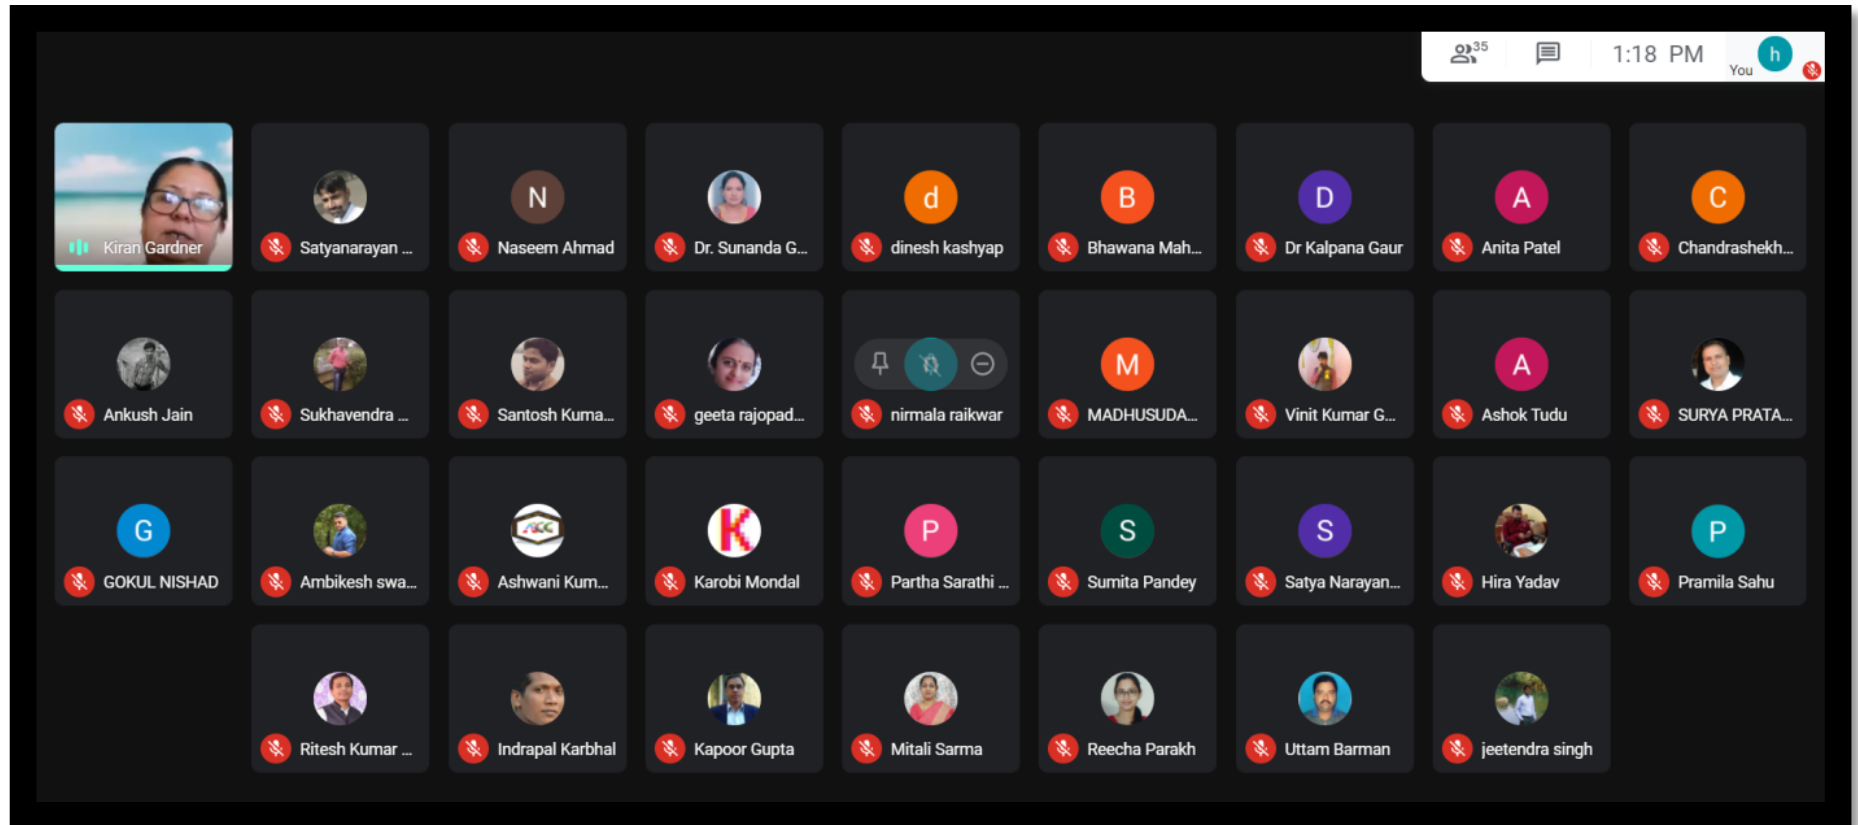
35

1:18 PM

h

You

Kiran Gardner

Satyanarayan ...

N

Naseem Ahmad

Dr. Sunanda G...

d

dinesh kashyap

B

Bhawana Mah...

D

Dr Kalpana Gaur

A

Anita Patel

C

Chandrashekh...

Ankush Jain

Sukhavendra ...

Santosh Kuma...

geeta rajopad...

nirmala raikwar

M

MADHUSUDA...

Vinit Kumar G...

A

Ashok Tudu

SURYA PRATA...

G

GOKUL NISHAD

Ambikesh swa...

ACC

Ashwani Kum...

K

Karobi Mondal

P

Partha Sarathi ...

S

Sumita Pandey

S

Satya Narayan...

Hira Yadav

P

Pramila Sahu

Ritesh Kumar ...

Indrapal Karbhal

Kapoor Gupta

Mitali Sarma

Reecha Parakh

Uttam Barman

jeetendra singh